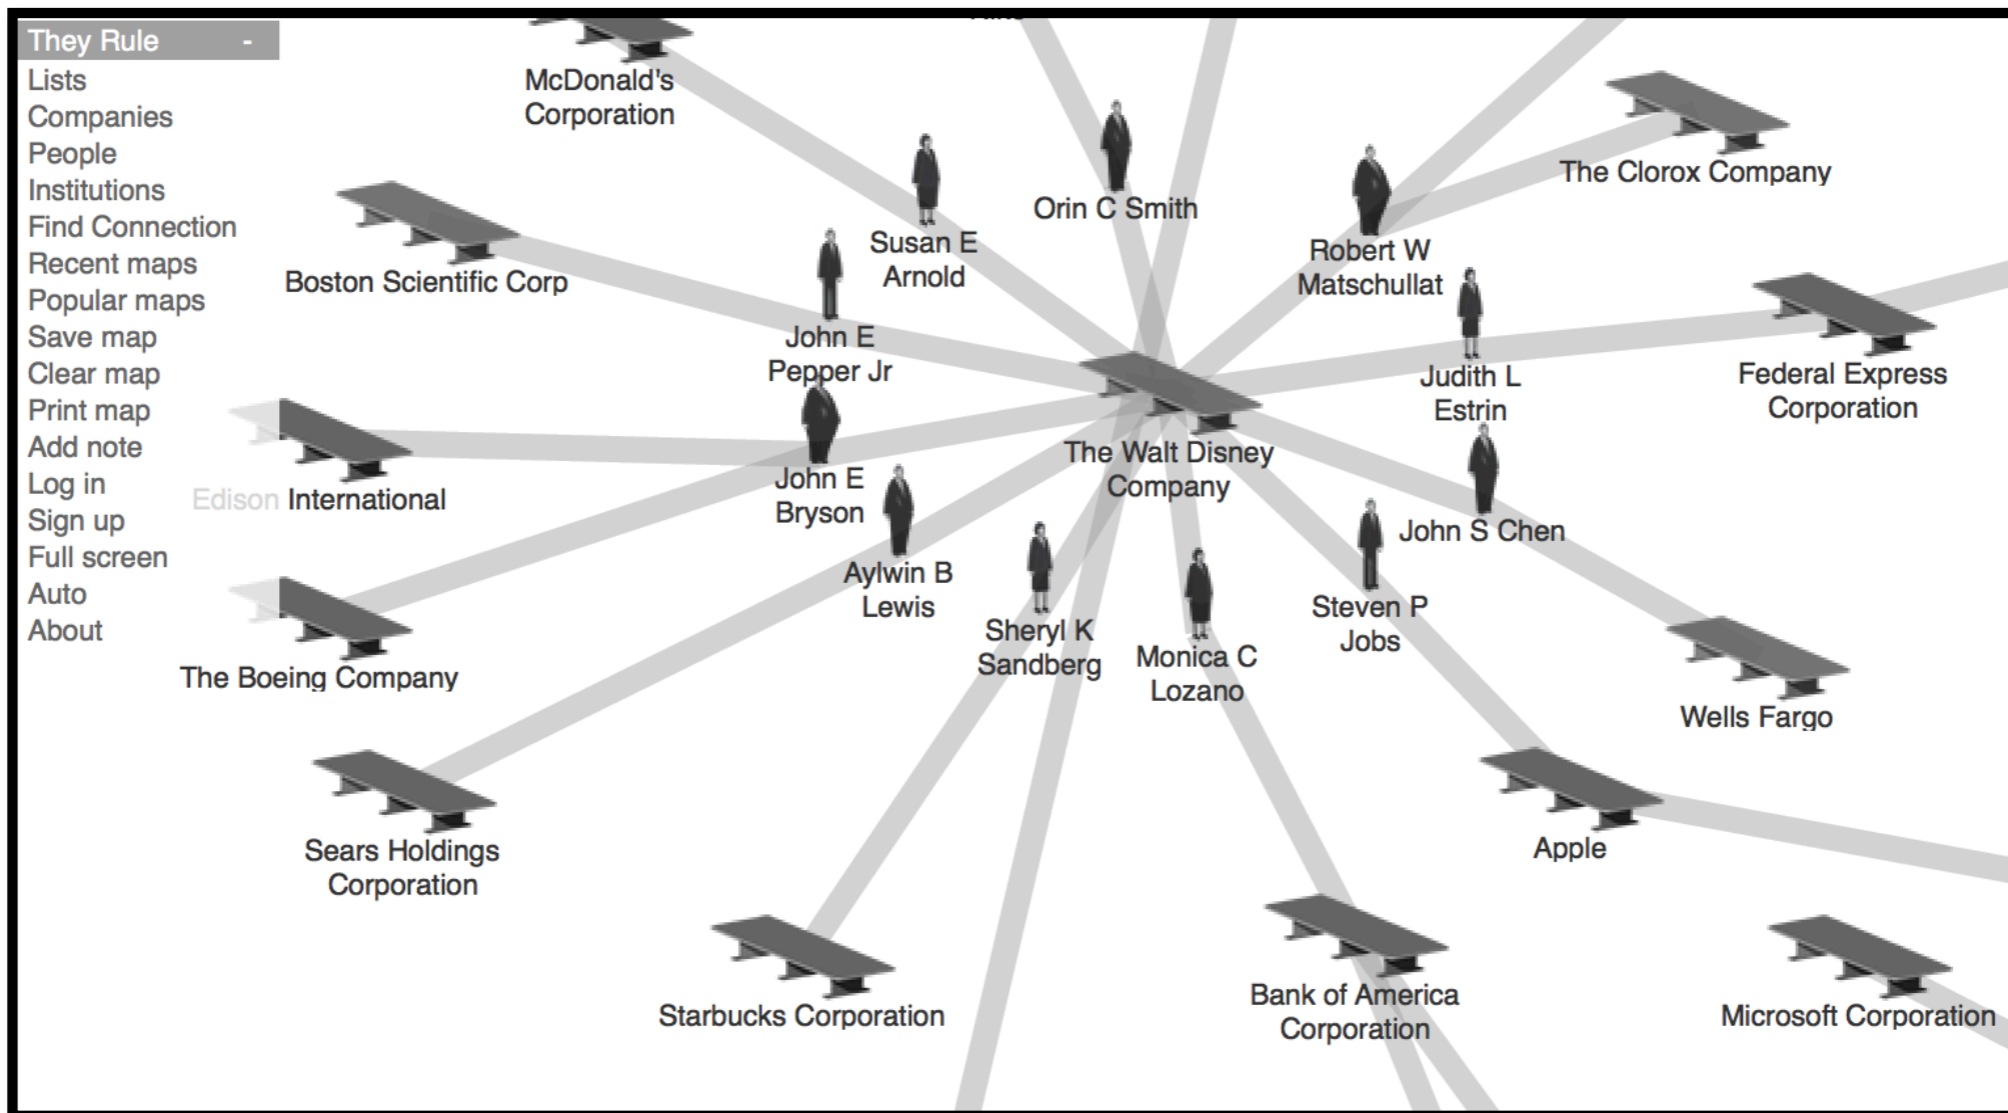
They Rule -
Lists
Companies
People
Institutions
Find Connection
Recent maps
Popular maps
Save map
Clear map
Print map
Add note
Log in
Sign up
Full screen
Auto
About

McDonald's Corporation

Orin C Smith

The Clorox Company

Susan E Arnold

Robert W Matschullat

Boston Scientific Corp

John E Pepper Jr

Judith L Estrin

Federal Express Corporation

The Walt Disney Company

Edison International

John E Bryson

John S Chen

Aylwin B Lewis

Steven P Jobs

Sheryl K Sandberg

Monica C Lozano

The Boeing Company

Wells Fargo

Apple

Sears Holdings Corporation

Starbucks Corporation

Bank of America Corporation

Microsoft Corporation